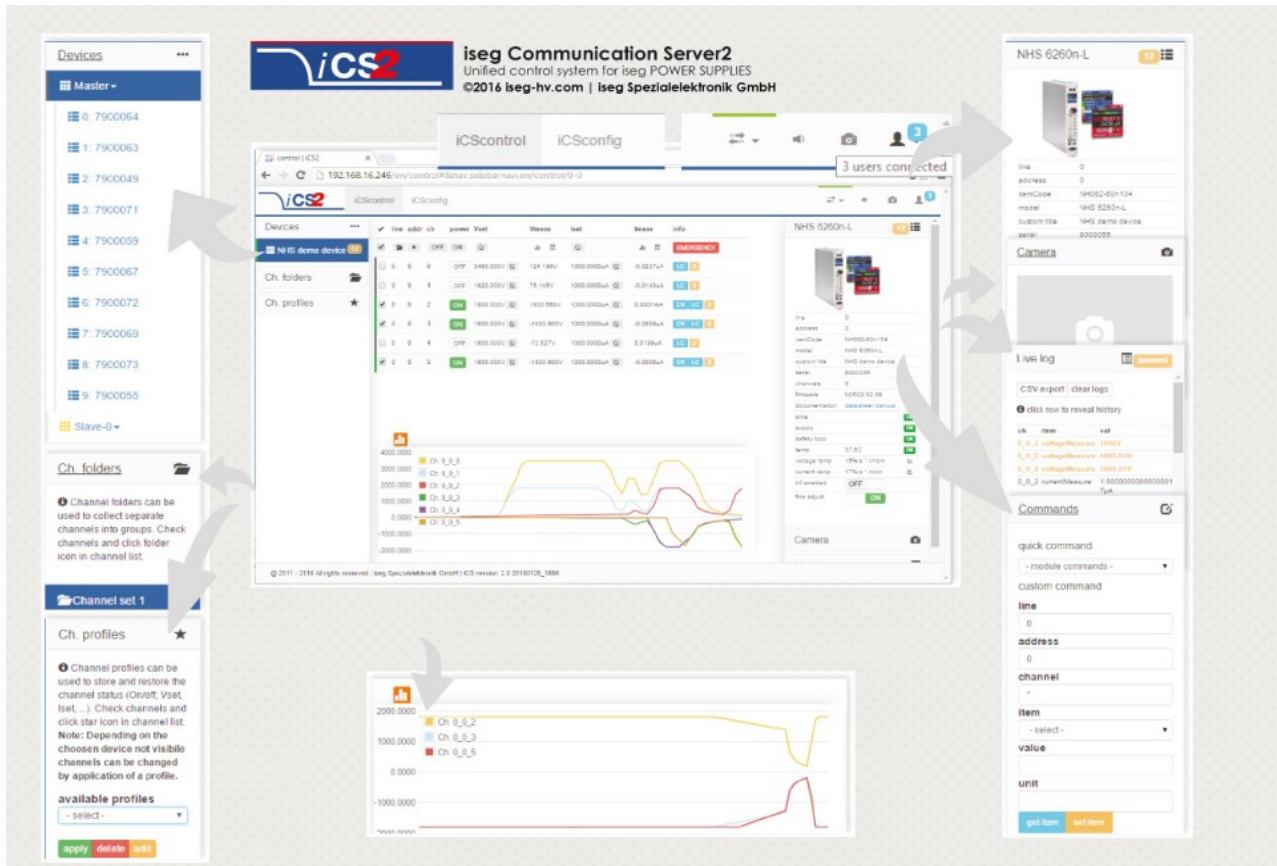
iCS2

iseg Communication Server2
Unified control system for iseg POWER SUPPLIES
©2016 iseg-hv.com | iseg Spezialelektronik GmbH

Devices •••

Master ▾

0: 7900064
1: 7900063
2: 7900049
3: 7900071
4: 7900059
5: 7900067
6: 7900072
7: 7900069
8: 7900073
9: 7900055

Slave-0 ▾

Ch. folders

Channel folders can be used to collect separate channels into groups. Check channels and click folder icon in channel list.

Channel set 1

Ch. profiles ★

Channel profiles can be used to store and restore the channel status (On/off, Vset, Iset, ...). Check channels and click star icon in channel list. Note: Depending on the choosen device not visible channels can be changed by application of a profile.

available profiles
- select -
apply delete add

iCScontrol iCSconfig

3

3 users connected

control | iCS2
192.168.16.246/en/control#devav.sidebarnav.en/control/0-0

iCS2 iCScontrol iCSconfig

Devices •••
NHS demo device
Ch. folders
Ch. profiles ★

line addr ch power Vset Vmeas Iset Imeas info
OFF ON EMERGENCY

| | 0 | 0 | 0 | OFF | 2400.000V | 124.186V | 1000.0000uA | -0.0237uA | LC |
|---|---|---|---|---|---|---|---|---|---|
| | 0 | 0 | 1 | OFF | 1620.000V | 75.148V | 1000.0000uA | -0.0148uA | LC |
| ✔ | 0 | 0 | 2 | ON | 1800.000V | 1800.580V | 1000.0000uA | 0.0001uA | CV LC |
| ✔ | 0 | 0 | 3 | ON | 1800.000V | -1500.800V | 1000.0000uA | -0.0008uA | CV LC |
| | 0 | 0 | 4 | OFF | 1800.000V | -73.527V | 1000.0000uA | 0.0139uA | LC |
| ✔ | 0 | 0 | 5 | ON | 1800.000V | -1500.800V | 1000.0000uA | -0.0008uA | CV LC |

4000.0000
3000.0000
2000.0000
1000.0000
0.0000
-1000.0000
-2000.0000
Ch. 0_0_0
Ch. 0_0_1
Ch. 0_0_2
Ch. 0_0_3
Ch. 0_0_4
Ch. 0_0_5

© 2011 - 2018 All rights reserved · iseg Spezialelektronik GmbH | iCS version: 2.8 20180125_1658

NHS 6260n-L
line 0
address 0
itemCode NH062-60n104
model NHS 6260n-L
custom title NHS demo device
serial 8300055
channels 6
firmware NO6C2.02.08
documentation datasheet manual
Camera

NHS 6260n-L 12
line 0
address 0
itemCode NH062-60n104
model NHS 6260n-L
custom title NHS demo device
serial 8300055

Camera

Live log paused
CSV export clear logs
click row to reveal history
ch item val
0_0_2 voltageMeasure 1800V
0_0_3 voltageMeasure 1800.8V
0_0_5 voltageMeasure 1800.8V
0_0_2 currentMeasure 1.0000000000000001 TuA

Commands
quick command
- module commands -
custom command
line
0
address
0
channel
item
- select -
value
unit
get item set item

2000.0000
1000.0000
0.0000
-1000.0000
-2000.0000
Ch. 0_0_2
Ch. 0_0_3
Ch. 0_0_5